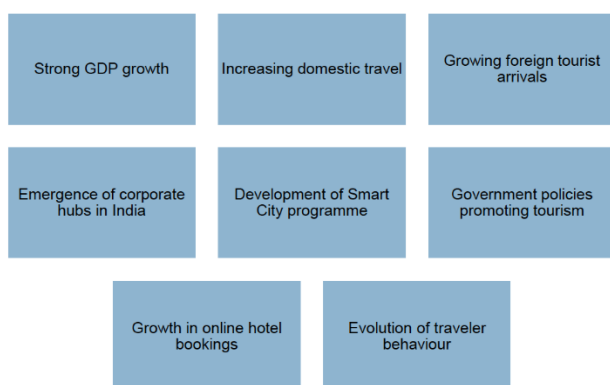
Strong GDP growth

Increasing domestic travel

Growing foreign tourist arrivals

Emergence of corporate hubs in India

Development of Smart City programme

Government policies promoting tourism

Growth in online hotel bookings

Evolution of traveler behaviour